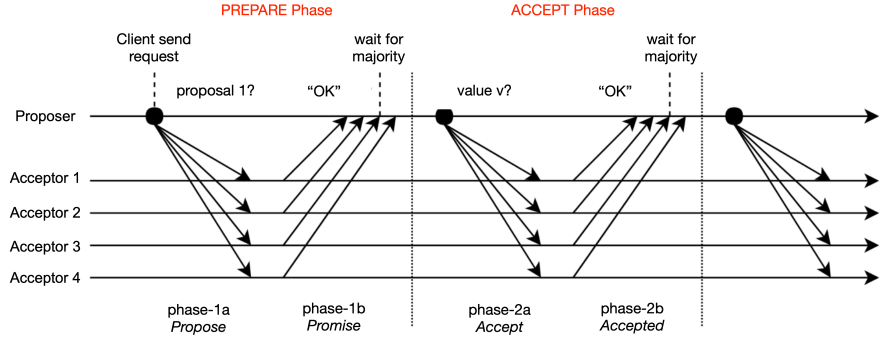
PREPARE Phase

ACCEPT Phase

Client send request

wait for majority

proposal 1?

"OK"

value v?

"OK"

wait for majority

Proposer

Acceptor 1

Acceptor 2

Acceptor 3

Acceptor 4

phase-1a
*Propose*

phase-1b
*Promise*

phase-2a
*Accept*

phase-2b
*Accepted*